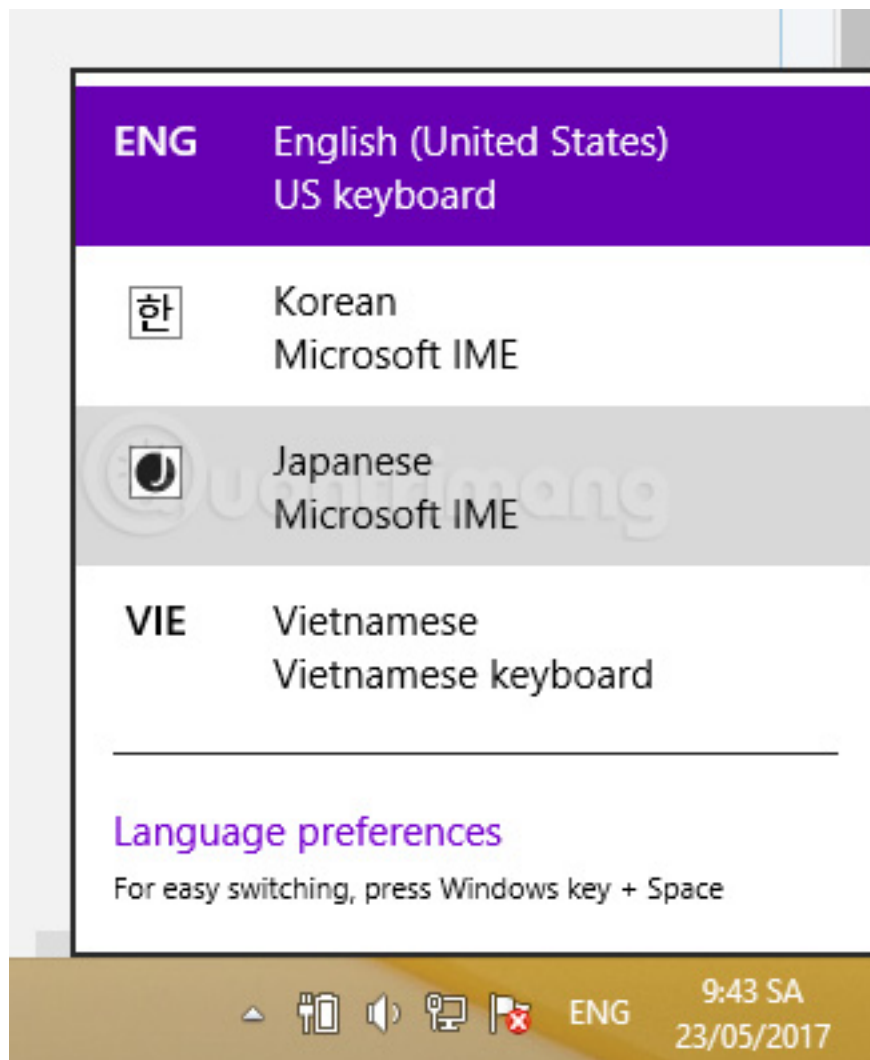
ENG English (United States)
US keyboard

한 Korean
Microsoft IME

Japanese
Microsoft IME

VIE Vietnamese
Vietnamese keyboard

Language preferences
For easy switching, press Windows key + Space

ENG 9:43 SA
23/05/2017